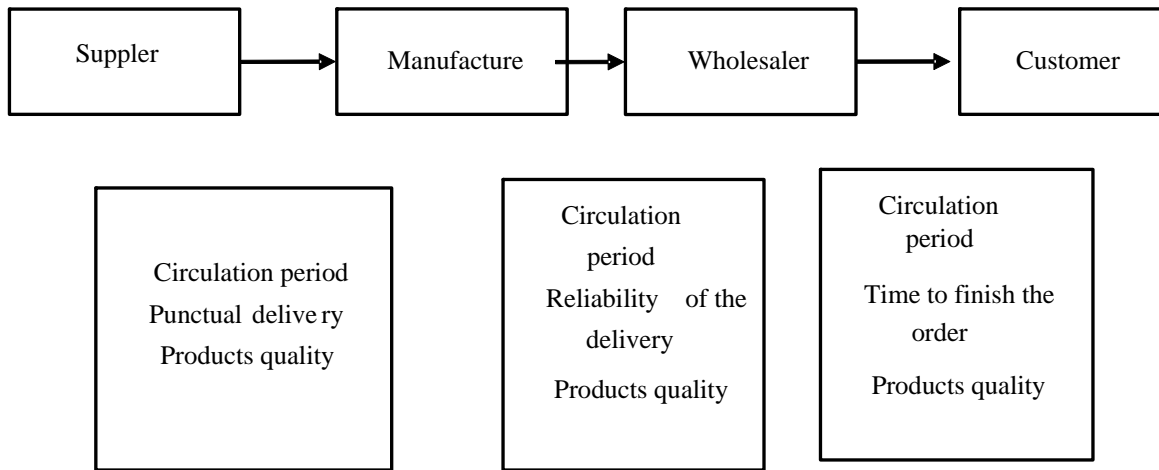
Suppler

Manufacture

Wholesaler

Customer

Circulation period
Punctual delive ry
Products quality

Circulation period
Reliability of the delivery
Products quality

Circulation period
Time to finish the order
Products quality